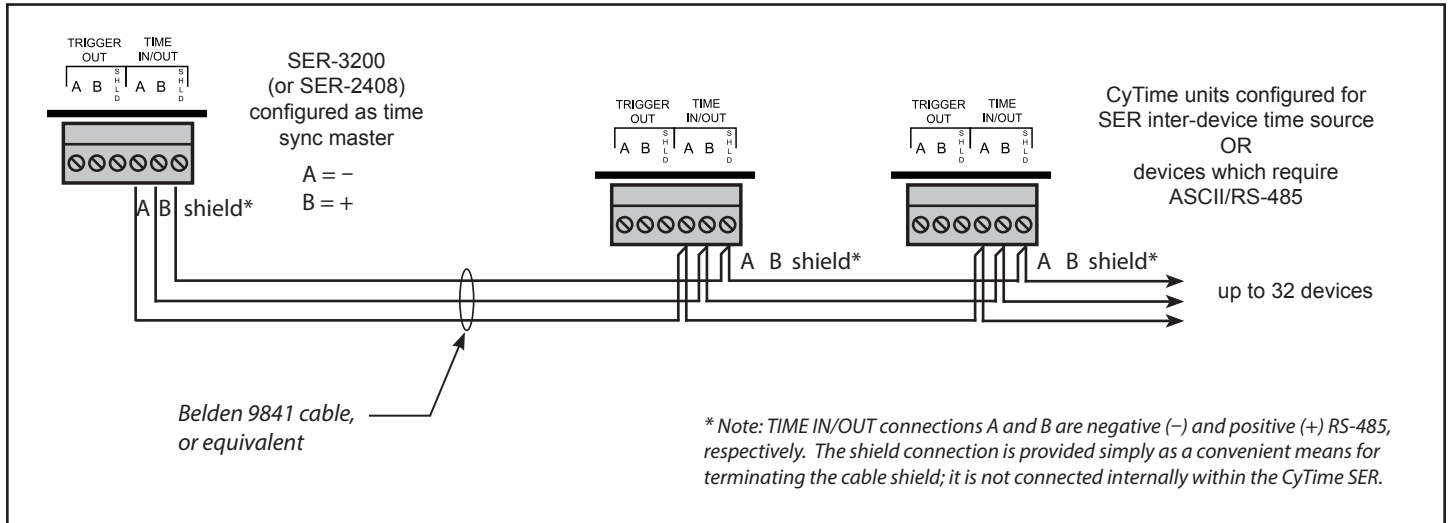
TRIGGER OUT
TIME IN/OUT
A B SHLD A B SHLD

SER-3200 (or SER-2408) configured as time sync master

A = −
B = +

A B shield*

TRIGGER OUT
TIME IN/OUT
A B SHLD A B SHLD

A B shield*

TRIGGER OUT
TIME IN/OUT
A B SHLD A B SHLD

A B shield*

CyTime units configured for SER inter-device time source
OR
devices which require ASCII/RS-485

up to 32 devices

Belden 9841 cable, or equivalent

* Note: TIME IN/OUT connections A and B are negative (−) and positive (+) RS-485, respectively. The shield connection is provided simply as a convenient means for terminating the cable shield; it is not connected internally within the CyTime SER.